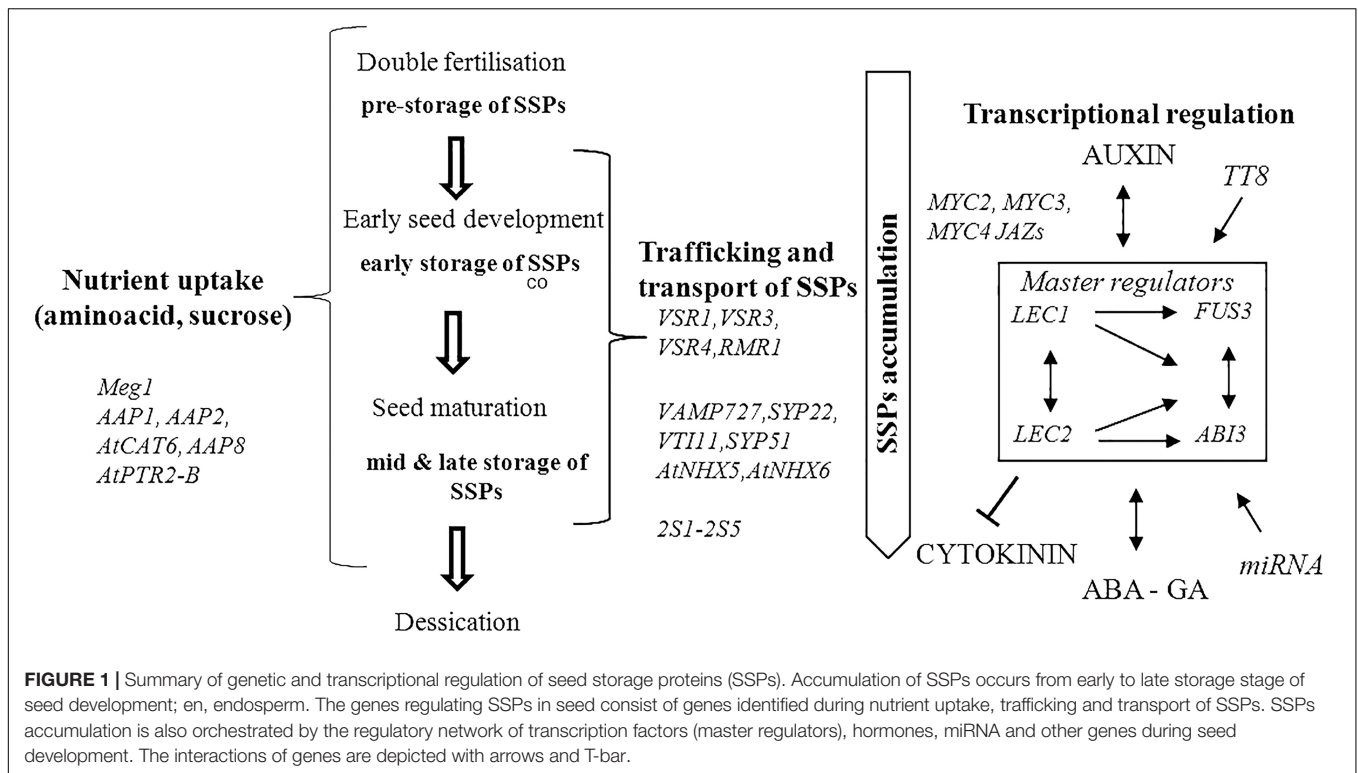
Double fertilisation
pre-storage of SSPs

Early seed development
early storage of SSPs
CO

Seed maturation
mid & late storage of SSPs

Dessication

Nutrient uptake (aminoacid, sucrose)

Meg1
AAP1, AAP2,
AtCAT6, AAP8
AtPTR2-B

Trafficking and transport of SSPs
VSR1,VSR3,
VSR4,RMR1

VAMP727,SYP22,
VTI11,SYP51
AtNHX5,AtNHX6

2S1-2S5

SSPs accumulation

Transcriptional regulation
AUXIN
TT8
MYC2, MYC3,
MYC4 JAZs
Master regulators
LEC1
FUS3
LEC2
ABI3
CYTOKININ
ABA - GA
miRNA

FIGURE 1 | Summary of genetic and transcriptional regulation of seed storage proteins (SSPs). Accumulation of SSPs occurs from early to late storage stage of seed development; en, endosperm. The genes regulating SSPs in seed consist of genes identified during nutrient uptake, trafficking and transport of SSPs. SSPs accumulation is also orchestrated by the regulatory network of transcription factors (master regulators), hormones, miRNA and other genes during seed development. The interactions of genes are depicted with arrows and T-bar.